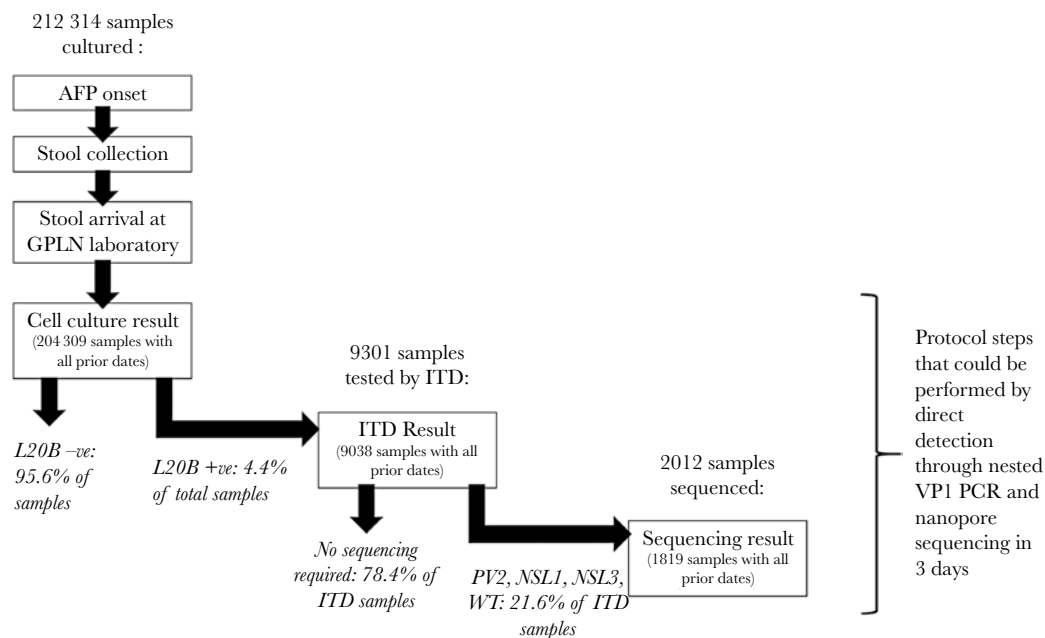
212 314 samples cultured :

AFP onset

Stool collection

Stool arrival at GPLN laboratory

Cell culture result (204 309 samples with all prior dates)

*L20B –ve: 95.6% of samples*

*L20B +ve: 4.4% of total samples*

9301 samples tested by ITD:

ITD Result (9038 samples with all prior dates)

*No sequencing required: 78.4% of ITD samples*

*PV2, NSL1, NSL3, WT: 21.6% of ITD samples*

2012 samples sequenced:

Sequencing result (1819 samples with all prior dates)

Protocol steps that could be performed by direct detection through nested VP1 PCR and nanopore sequencing in 3 days